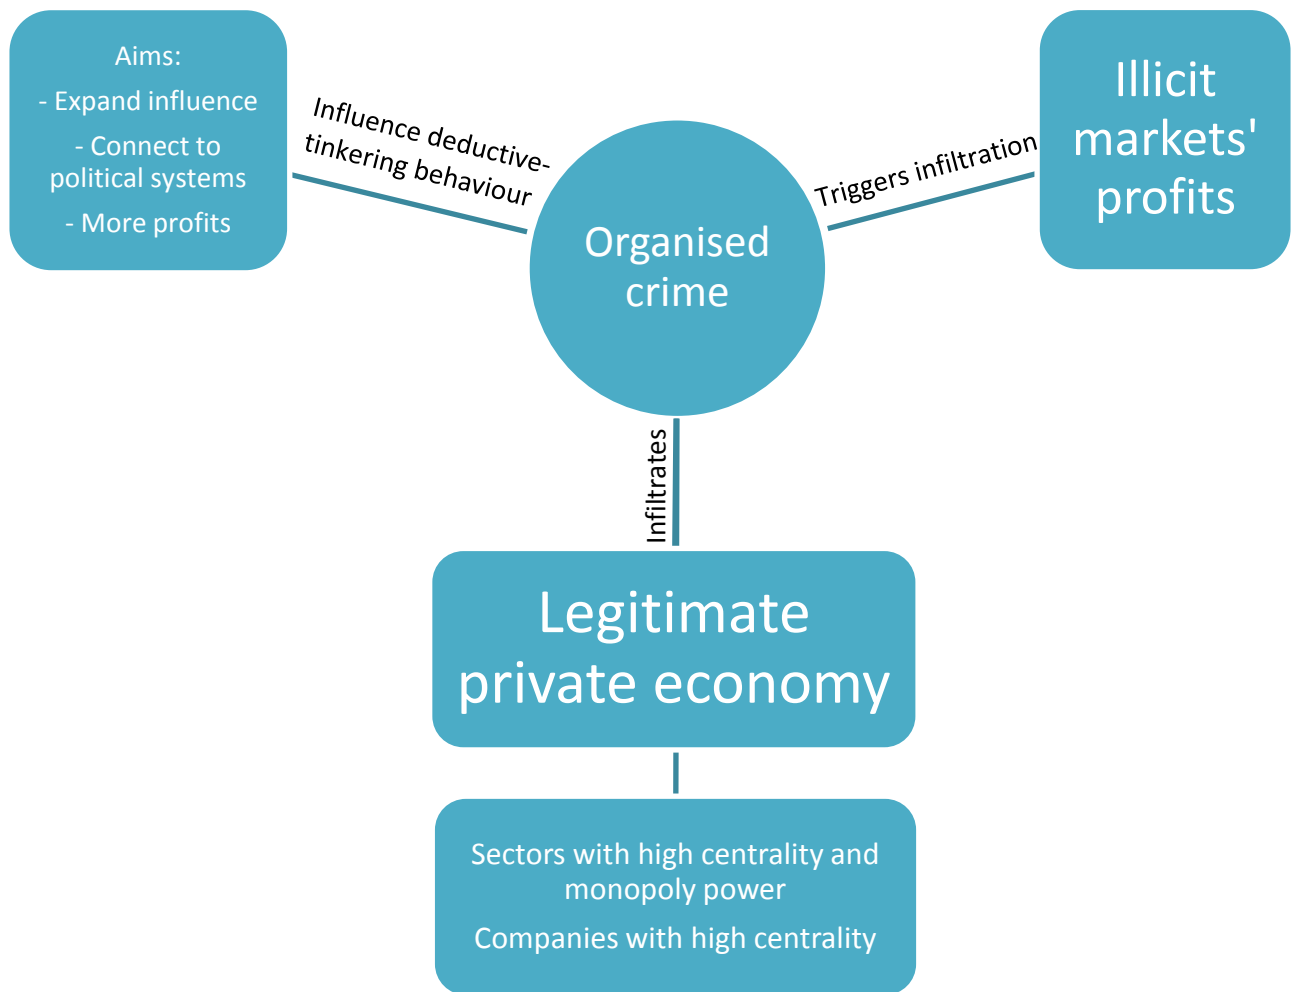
Aims:
- Expand influence
- Connect to political systems
- More profits

Influence deductive-tinkering behaviour

Organised crime

Triggers infiltration

Illicit markets' profits

Infiltrates

Legitimate private economy

Sectors with high centrality and monopoly power

Companies with high centrality